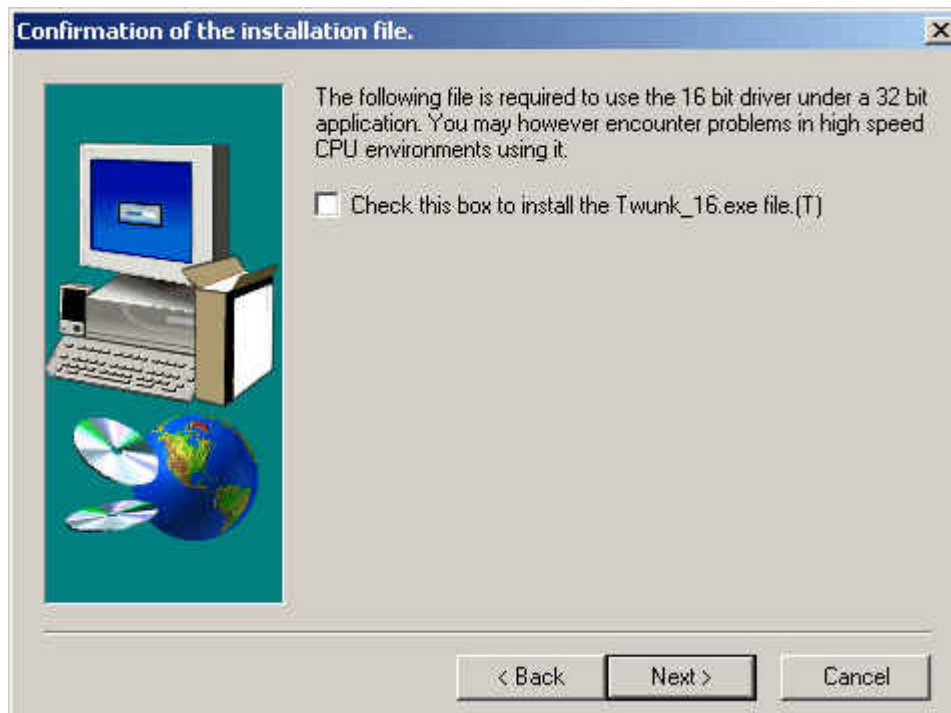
Confirmation of the installation file.

The following file is required to use the 16 bit driver under a 32 bit application. You may however encounter problems in high speed CPU environments using it.

Check this box to install the Twunk_16.exe file.(T)

< Back

Next >

Cancel